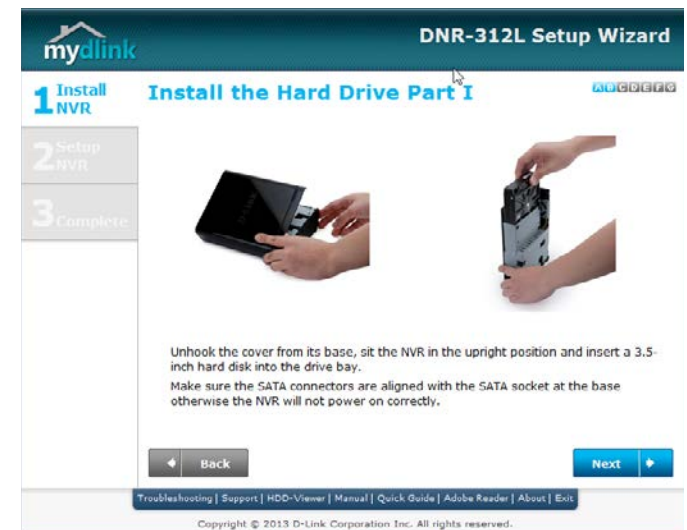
mydlink

DNR-312L Setup Wizard

1 Install NVR

2 Setup NVR

3 Complete

Install the Hard Drive Part I

ABCDEFG

Unhook the cover from its base, sit the NVR in the upright position and insert a 3.5-inch hard disk into the drive bay.

Make sure the SATA connectors are aligned with the SATA socket at the base otherwise the NVR will not power on correctly.

Back

Next

Troubleshooting | Support | HDD-Viewer | Manual | Quick Guide | Adobe Reader | About | Exit

Copyright © 2013 D-Link Corporation Inc. All rights reserved.